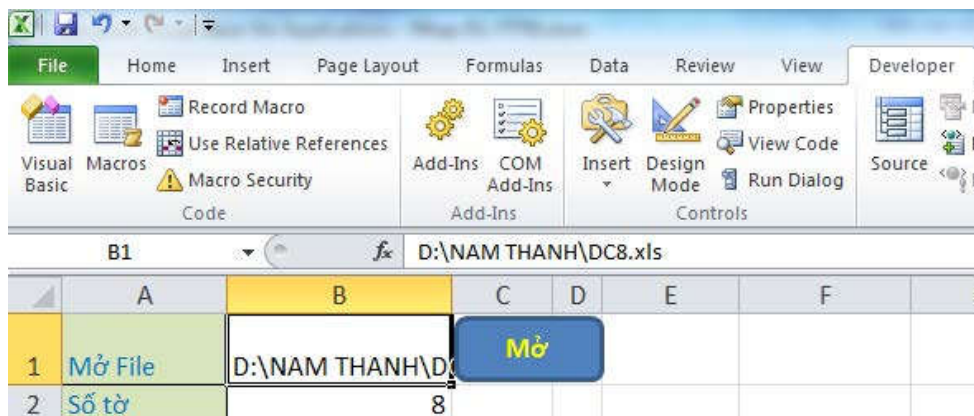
File | Home | Insert | Page Layout | Formulas | Data | Review | View | Developer

Visual Basic | Macros | Record Macro | Use Relative References | Macro Security | Code

Add-Ins | COM Add-Ins | Add-Ins

Insert | Design Mode | Properties | View Code | Run Dialog | Controls

Source

B1 | $f_x$ | D:\NAM THANH\DC8.xls

| | A | B | C | D | E | F |
|---|---|---|---|---|---|---|
| 1 | Mở File | D:\NAM THANH\D | Mở | | | |
| 2 | Số tờ | 8 | | | | |